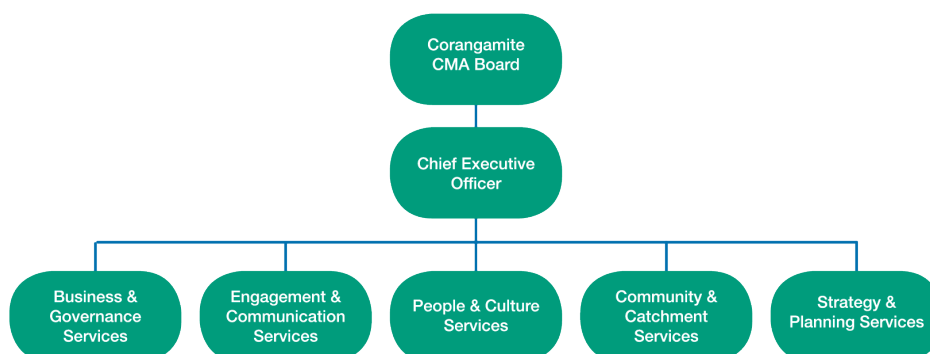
Corangamite CMA Board

Chief Executive Officer

Business & Governance Services

Engagement & Communication Services

People & Culture Services

Community & Catchment Services

Strategy & Planning Services